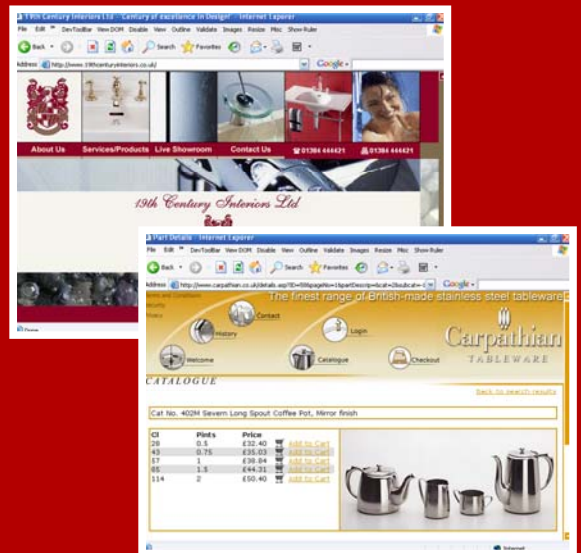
19th Century Interiors Ltd :: Century of excellence in Design! - Internet Explorer

File Edit View Favorites Tools Help DevToolBar View DOM Disable View Outline Validate Images Resize Misc Show Ruler

Back Search Favorites

Address http://www.19thcenturyinteriors.co.uk/

Google

About Us Services/Products Live Showroom Contact Us 01384 444421 01384 444421

19th Century Interiors Ltd

Done

Part Details - Internet Explorer

File Edit View Favorites Tools Help DevToolBar View DOM Disable View Outline Validate Images Resize Misc Show Ruler

Back Search Favorites

Address http://www.carpathian.co.uk/details.asp?ID=598&pageNo=1&partDescrip=&cat=2&subcat=

Google

Terms and Conditions
Security
Privacy

The finest range of British-made stainless steel tableware

Contact History Login Welcome Catalogue Checkout

Carpathian TABLEWARE

CATALOGUE

Back to search results

Cat No. 402M Severn Long Spout Coffee Pot, Mirror finish

| Cl | Pints | Price | |
|---|---|---|---|
| 28 | 0.5 | £32.40 | Add to Cart |
| 43 | 0.75 | £35.03 | Add to Cart |
| 57 | 1 | £38.84 | Add to Cart |
| 85 | 1.5 | £44.31 | Add to Cart |
| 114 | 2 | £50.40 | Add to Cart |

Internet